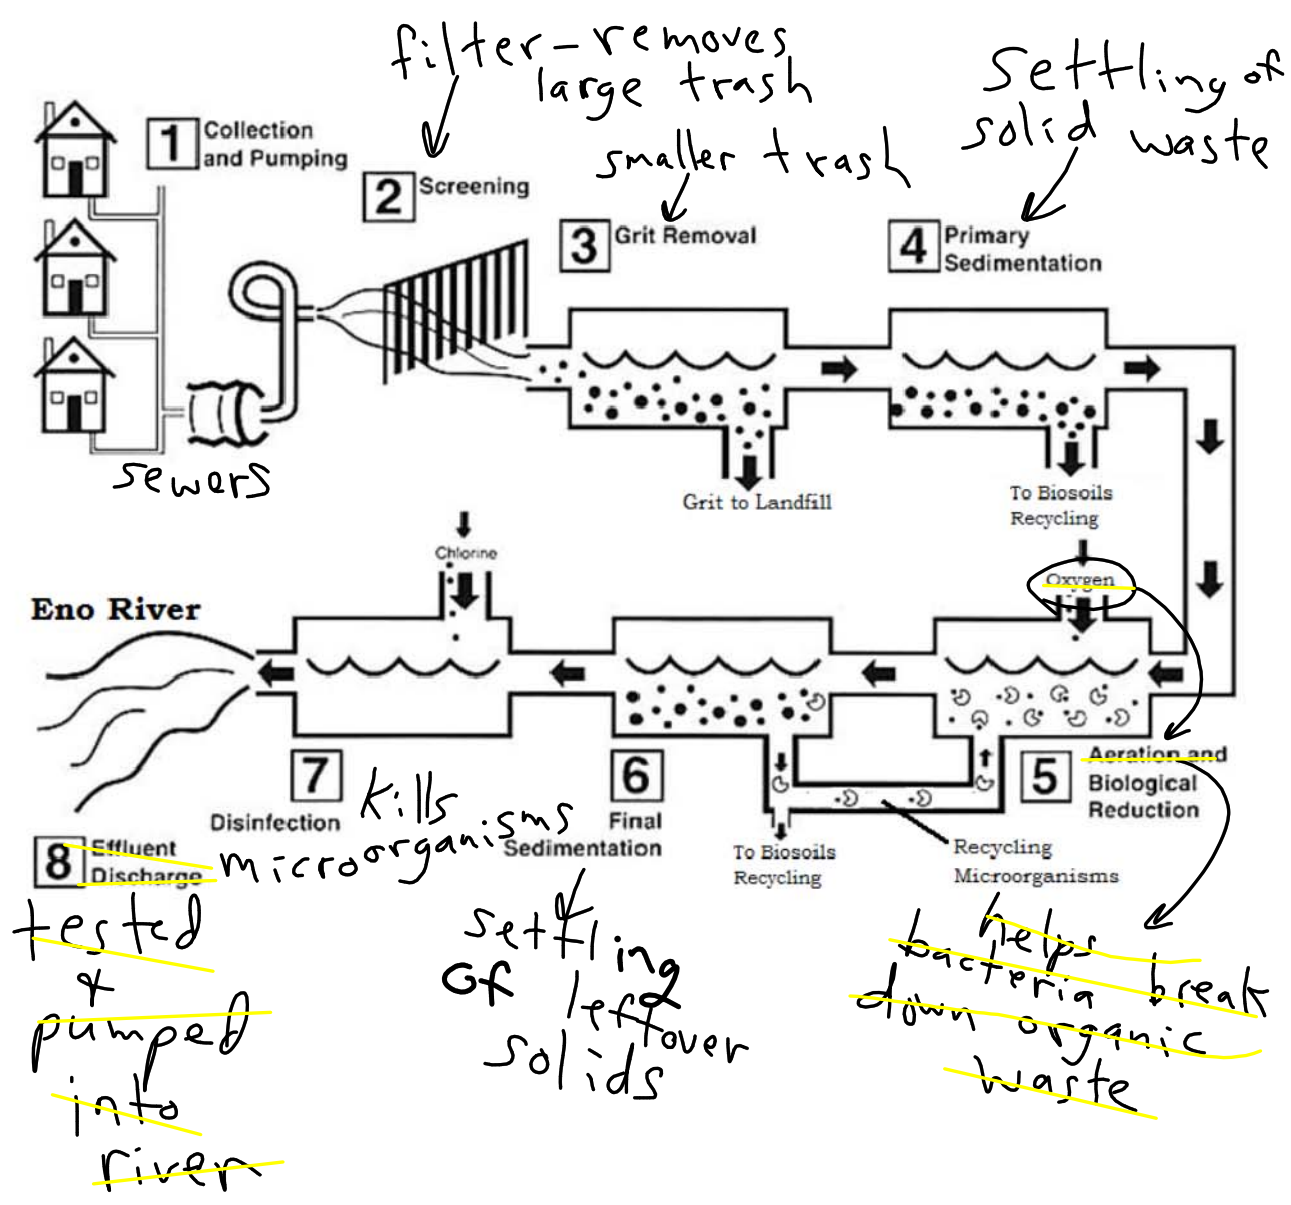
filter-removes large trash

Settling of solid waste

smaller trash

1 Collection and Pumping

2 Screening

3 Grit Removal

4 Primary Sedimentation

sewers

Grit to Landfill

To Biosoils Recycling

Chlorine

Oxygen

Eno River

7 Disinfection

kills microorganisms

6 Final Sedimentation

To Biosoils Recycling

Recycling Microorganisms

5 Aeration and Biological Reduction

8 Effluent Discharge

tested & pumped into river

settling of leftover solids

helps bacteria break down organic waste